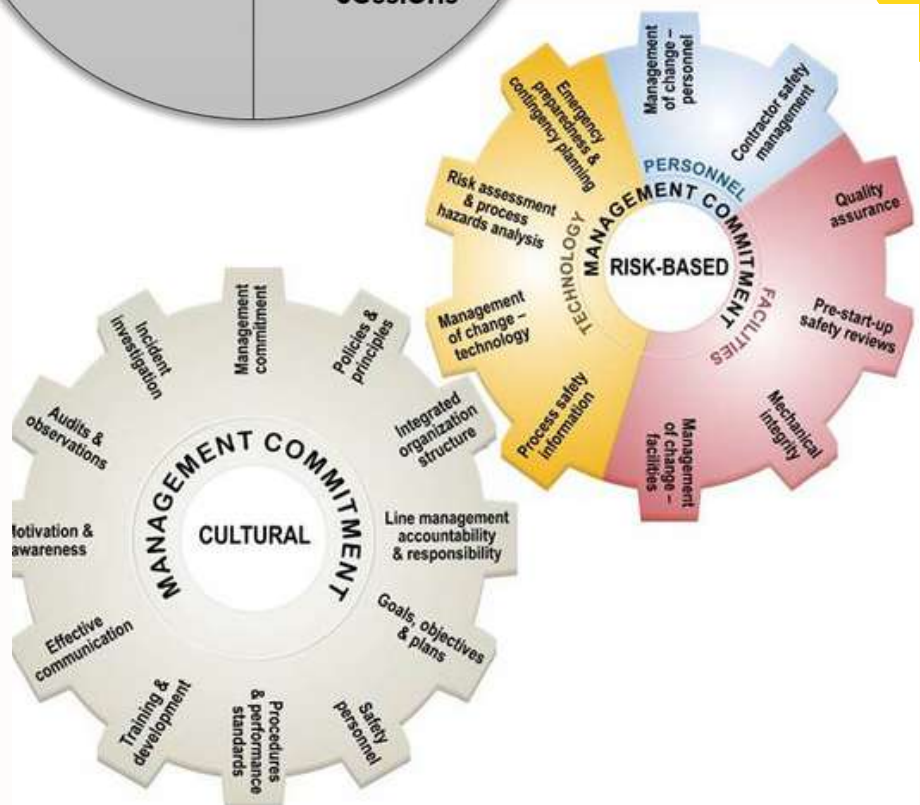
sessions

Management of change – personnel

Contractor safety management

Emergency preparedness & contingency planning

PERSONNEL

MANAGEMENT COMMITMENT

RISK-BASED

TECHNOLOGY

FACILITIES

Quality assurance

Risk assessment & process hazards analysis

Pre-start-up safety reviews

Management of change – technology

Mechanical integrity

Process safety information

Management of change – facilities

Management commitment

Incident investigation

Policies & principles

Audits & observations

Integrated organization structure

MANAGEMENT COMMITMENT

CULTURAL

Line management accountability & responsibility

otivation & awareness

Goals, objectives & plans

Effective communication

Training & development

Procedures & performance standards

Safety personnel